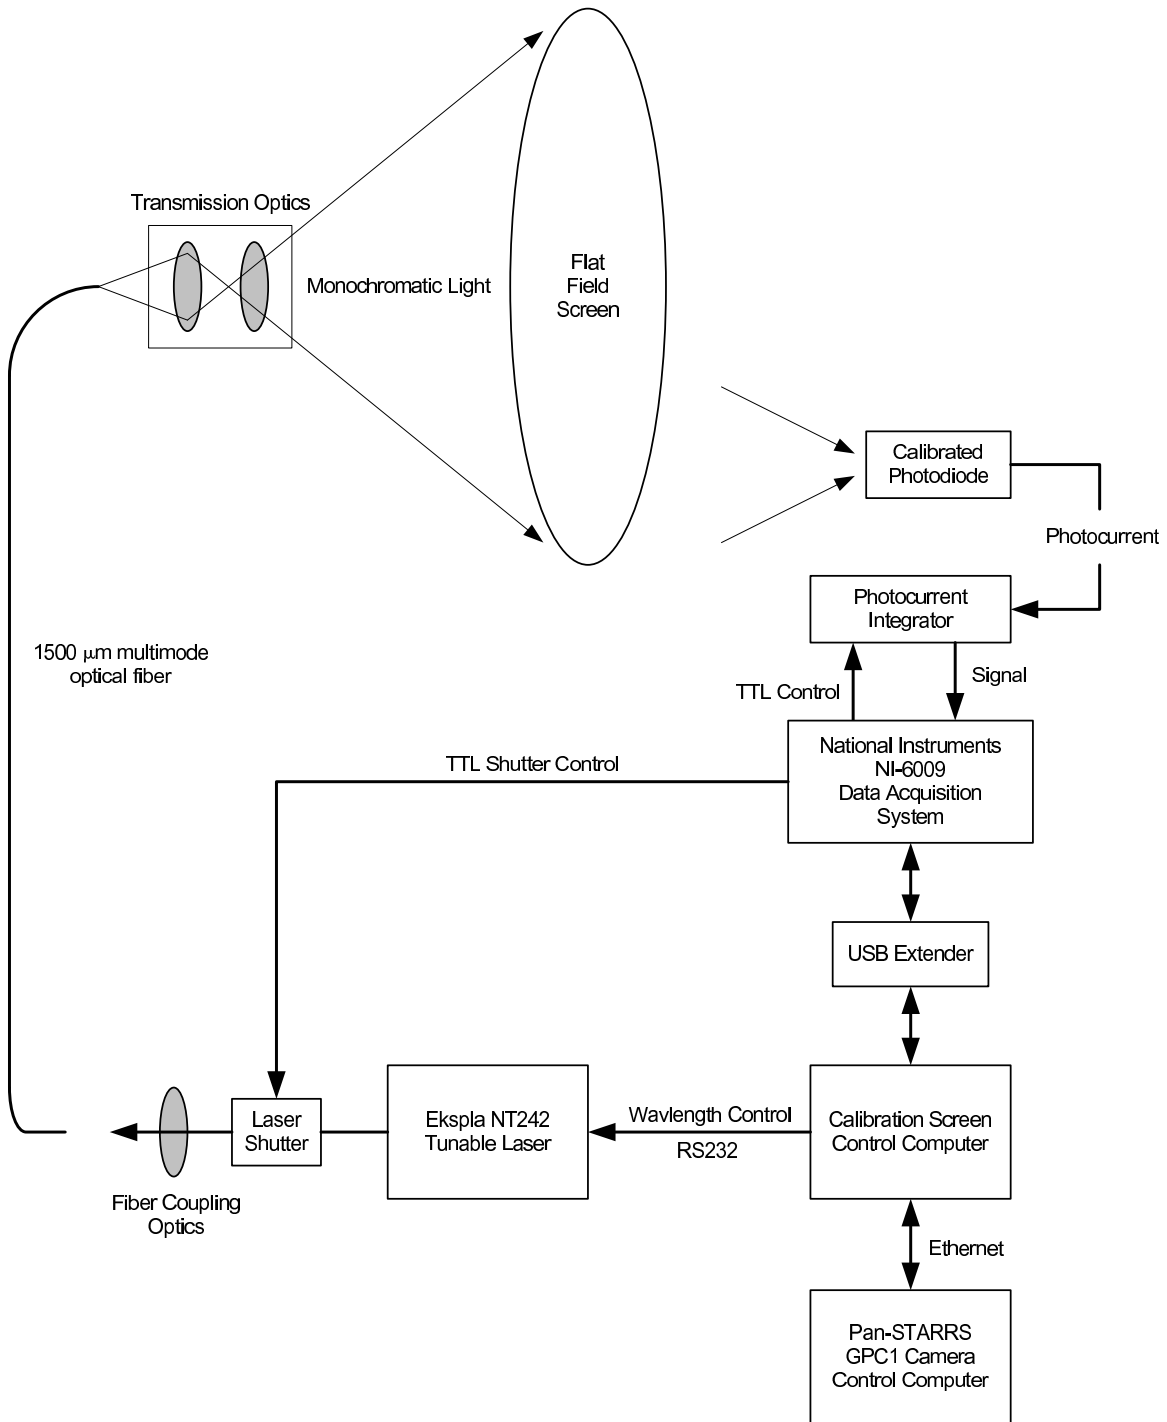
Transmission Optics

Monochromatic Light

Flat
Field
Screen

Calibrated
Photodiode

Photocurrent

Photocurrent
Integrator

1500 $\mu$m multimode
optical fiber

TTL Control

Signal

TTL Shutter Control

National Instruments
NI-6009
Data Acquisition
System

USB Extender

Laser
Shutter

Ekspla NT242
Tunable Laser

Wavlength Control

RS232

Calibration Screen
Control Computer

Fiber Coupling
Optics

Ethernet

Pan-STARRS
GPC1 Camera
Control Computer